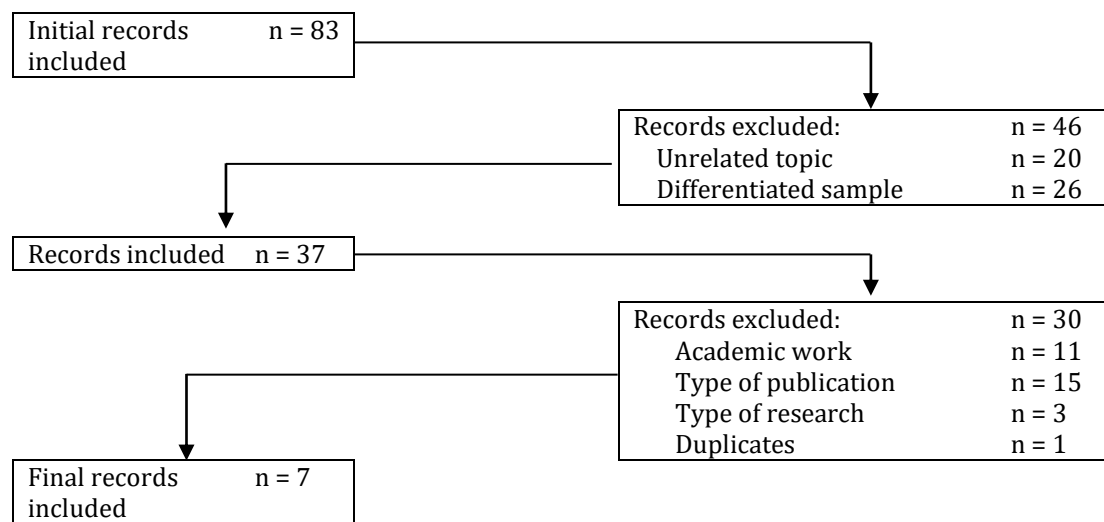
Initial records included n = 83

Records excluded: n = 46
Unrelated topic n = 20
Differentiated sample n = 26

Records included n = 37

Records excluded: n = 30
Academic work n = 11
Type of publication n = 15
Type of research n = 3
Duplicates n = 1

Final records included n = 7